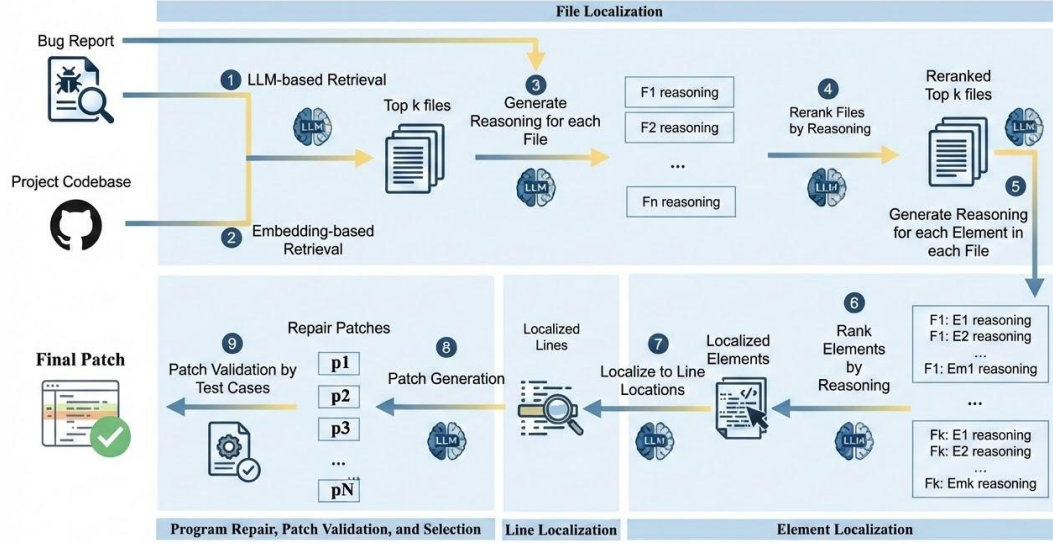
File Localization

Bug Report

Project Codebase

1 LLM-based Retrieval

2 Embedding-based Retrieval

LLM

Top k files

3 Generate Reasoning for each File

LLM

F1 reasoning

F2 reasoning

...

Fn reasoning

4 Rerank Files by Reasoning

LLM

Reranked Top k files

LLM

5 Generate Reasoning for each Element in each File

F1: E1 reasoning
F1: E2 reasoning
...
F1: Em1 reasoning

...

Fk: E1 reasoning
Fk: E2 reasoning
...
Fk: Emk reasoning

6 Rank Elements by Reasoning

LLM

Localized Elements

LLM

7 Localize to Line Locations

Localized Lines

8 Patch Generation

LLM

Repair Patches

p1

p2

p3

...

pN

9 Patch Validation by Test Cases

Final Patch

Program Repair, Patch Validation, and Selection

Line Localization

Element Localization